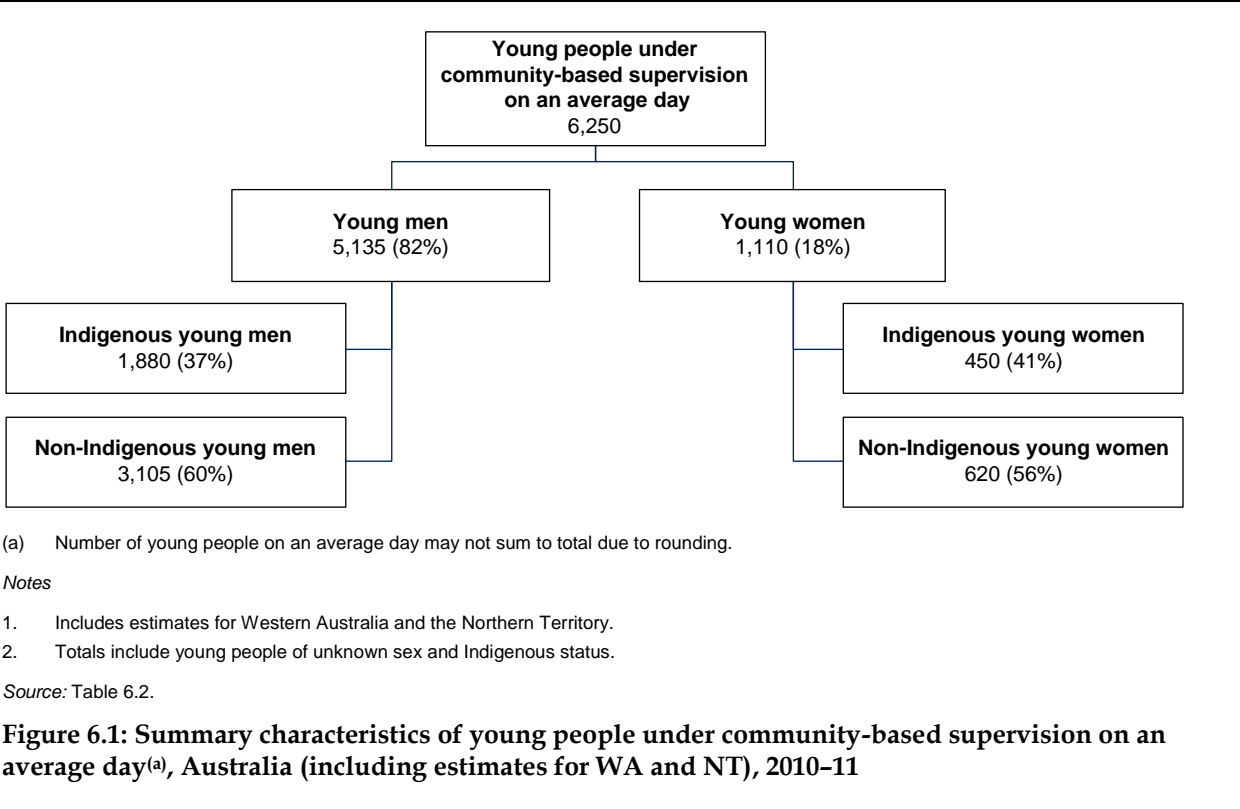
**Young people under community-based supervision on an average day**
6,250

**Young men**
5,135 (82%)

**Young women**
1,110 (18%)

**Indigenous young men**
1,880 (37%)

**Non-Indigenous young men**
3,105 (60%)

**Indigenous young women**
450 (41%)

**Non-Indigenous young women**
620 (56%)

(a) Number of young people on an average day may not sum to total due to rounding.

*Notes*

1. Includes estimates for Western Australia and the Northern Territory.
2. Totals include young people of unknown sex and Indigenous status.

*Source:* Table 6.2.

**Figure 6.1: Summary characteristics of young people under community-based supervision on an average day$^{(a)}$, Australia (including estimates for WA and NT), 2010–11**